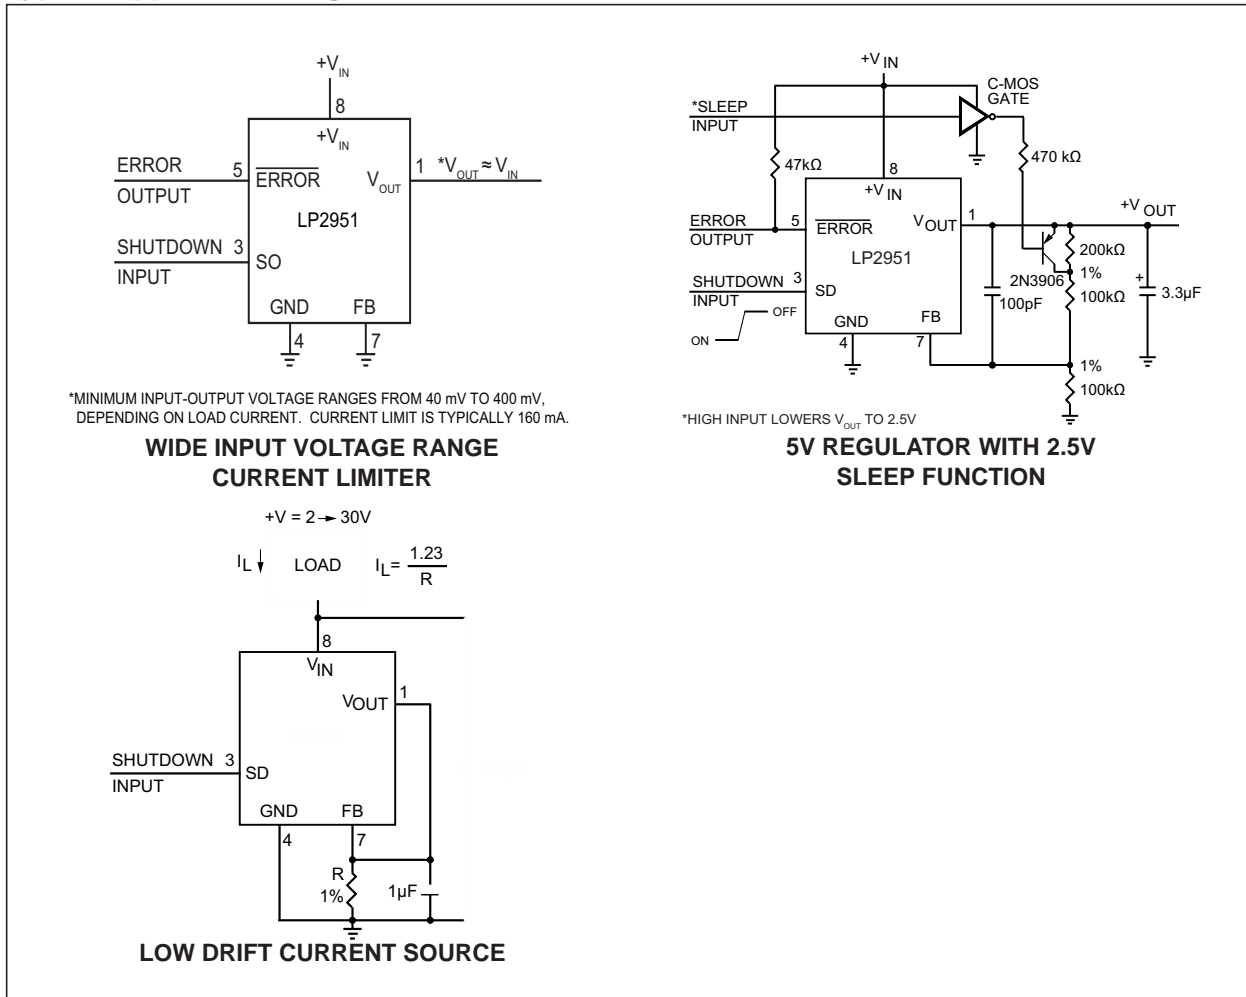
$+V_{IN}$
8
$+V_{IN}$
ERROR OUTPUT
5
$\overline{ERROR}$
$V_{OUT}$
1
$*V_{OUT} \approx V_{IN}$
LP2951
SHUTDOWN INPUT
3
SO
GND
FB
4
7

*MINIMUM INPUT-OUTPUT VOLTAGE RANGES FROM 40 mV TO 400 mV, DEPENDING ON LOAD CURRENT. CURRENT LIMIT IS TYPICALLY 160 mA.

WIDE INPUT VOLTAGE RANGE CURRENT LIMITER

$+V_{IN}$
*SLEEP INPUT
C-MOS GATE
47kΩ
470 kΩ
8
$+V_{IN}$
ERROR OUTPUT
5
$\overline{ERROR}$
$V_{OUT}$
1
$+V_{OUT}$
LP2951
200kΩ
2N3906
1%
SHUTDOWN INPUT
3
SD
100kΩ
3.3µF
+
OFF
ON
GND
FB
100pF
4
7
1%
100kΩ

*HIGH INPUT LOWERS $V_{OUT}$ TO 2.5V

5V REGULATOR WITH 2.5V SLEEP FUNCTION

$+V = 2 \rightarrow 30V$
$I_L$
LOAD
$I_L = \frac{1.23}{R}$
8
$V_{IN}$
$V_{OUT}$
1
SHUTDOWN INPUT
3
SD
GND
FB
4
7
R
1%
1µF

LOW DRIFT CURRENT SOURCE